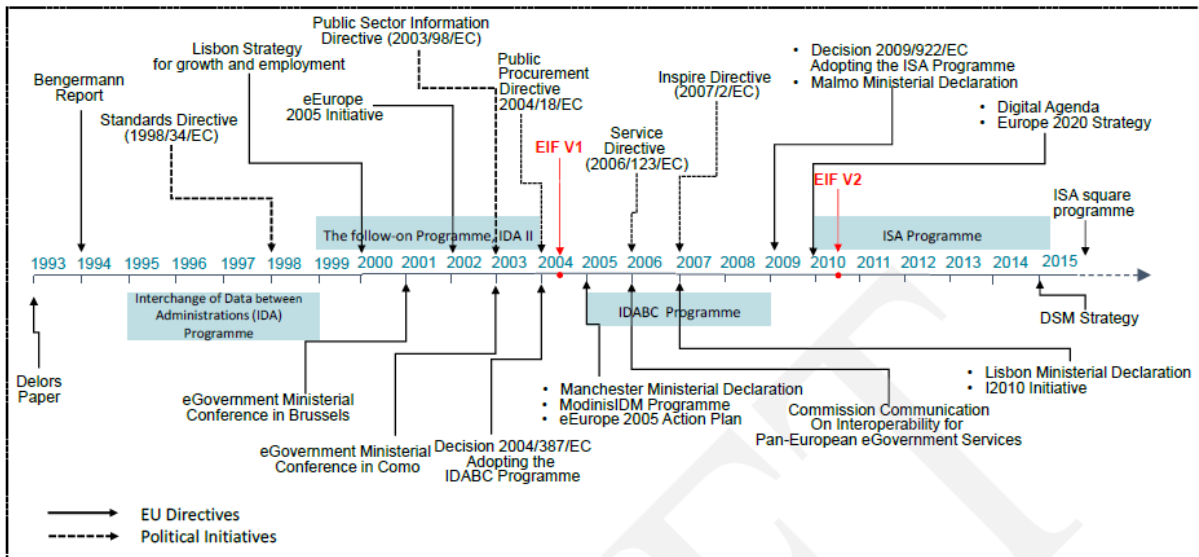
Public Sector Information Directive (2003/98/EC)

Lisbon Strategy for growth and employment

Bengermann Report

Standards Directive (1998/34/EC)

eEurope 2005 Initiative

Public Procurement Directive 2004/18/EC

EIF V1

Service Directive (2006/123/EC)

Inspire Directive (2007/2/EC)

• Decision 2009/922/EC Adopting the ISA Programme
• Malmo Ministerial Declaration

• Digital Agenda
• Europe 2020 Strategy

EIF V2

ISA square programme

The follow-on Programme, IDA II

ISA Programme

1993 1994 1995 1996 1997 1998 1999 2000 2001 2002 2003 2004 2005 2006 2007 2008 2009 2010 2011 2012 2013 2014 2015

Interchange of Data between Administrations (IDA) Programme

IDABC Programme

DSM Strategy

Delors Paper

eGovernment Ministerial Conference in Brussels

eGovernment Ministerial Conference in Como

Decision 2004/387/EC Adopting the IDABC Programme

• Manchester Ministerial Declaration
• ModinisIDM Programme
• eEurope 2005 Action Plan

Commission Communication On Interoperability for Pan-European eGovernment Services

• Lisbon Ministerial Declaration
• I2010 Initiative

EU Directives

Political Initiatives